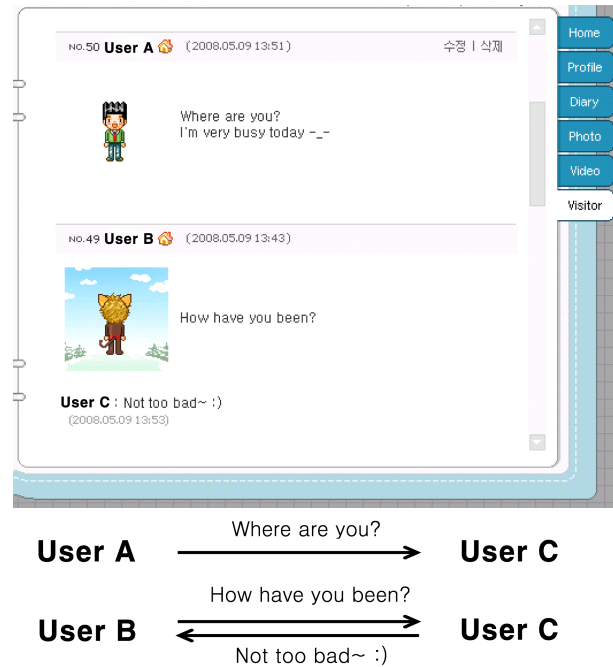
NO.50 User A (2008.05.09 13:51) 수정 | 삭제

Where are you?
I'm very busy today -_-

NO.49 User B (2008.05.09 13:43)

How have you been?

User C : Not too bad~ :)
(2008.05.09 13:53)

Home
Profile
Diary
Photo
Video
Visitor

User A Where are you? User C

User B How have you been? Not too bad~ :) User C